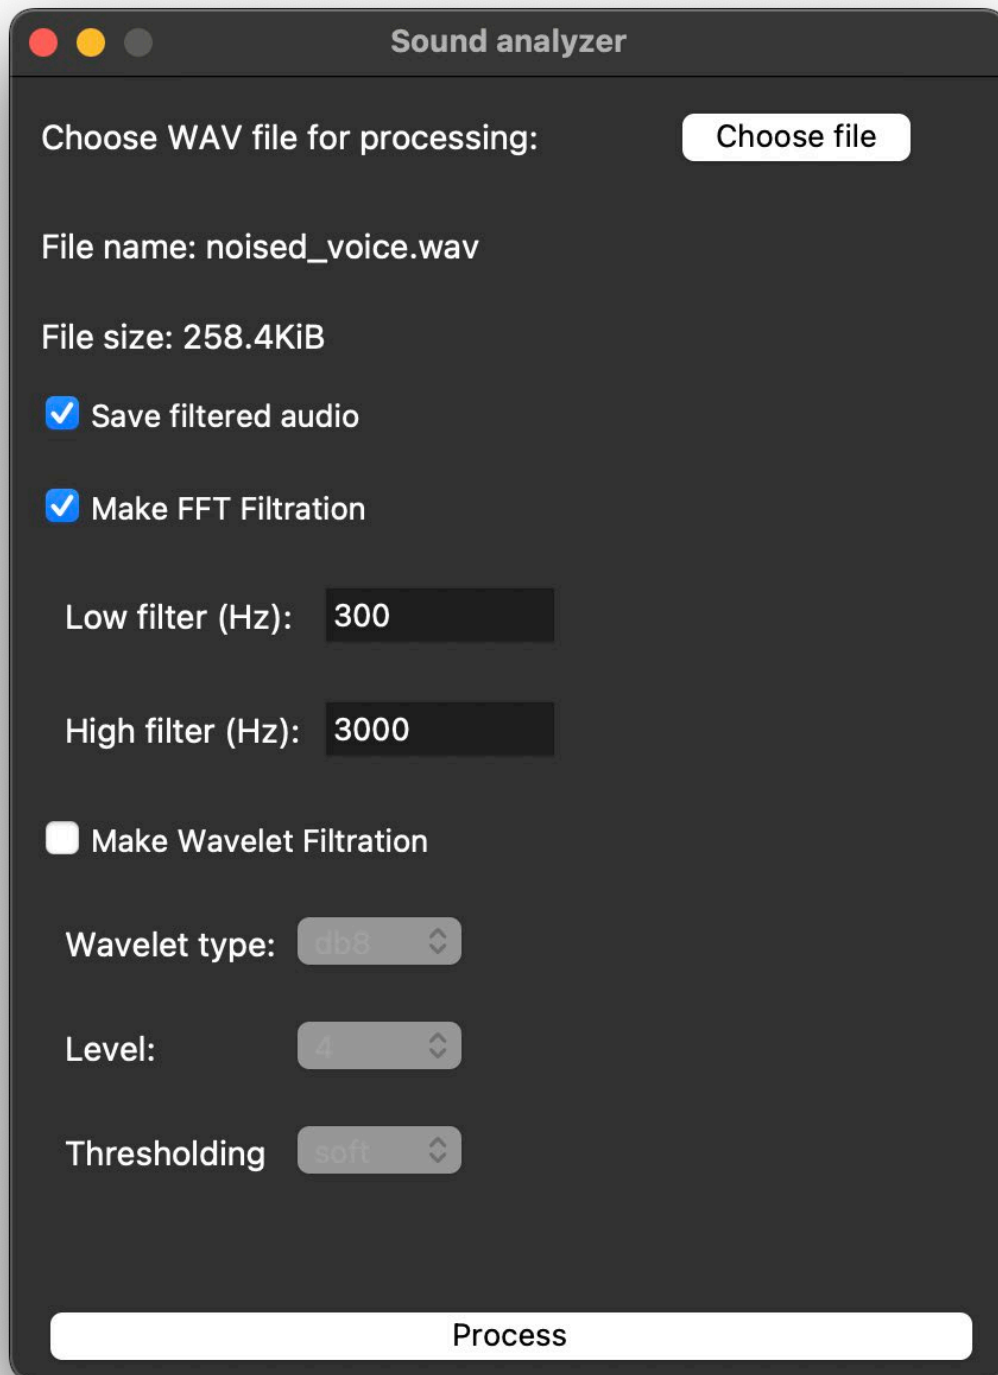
Sound analyzer

Choose WAV file for processing: Choose file

File name: noised_voice.wav

File size: 258.4KiB

Save filtered audio

Make FFT Filtration

Low filter (Hz): 300

High filter (Hz): 3000

Make Wavelet Filtration

Wavelet type: db8

Level: 4

Thresholding soft

Process